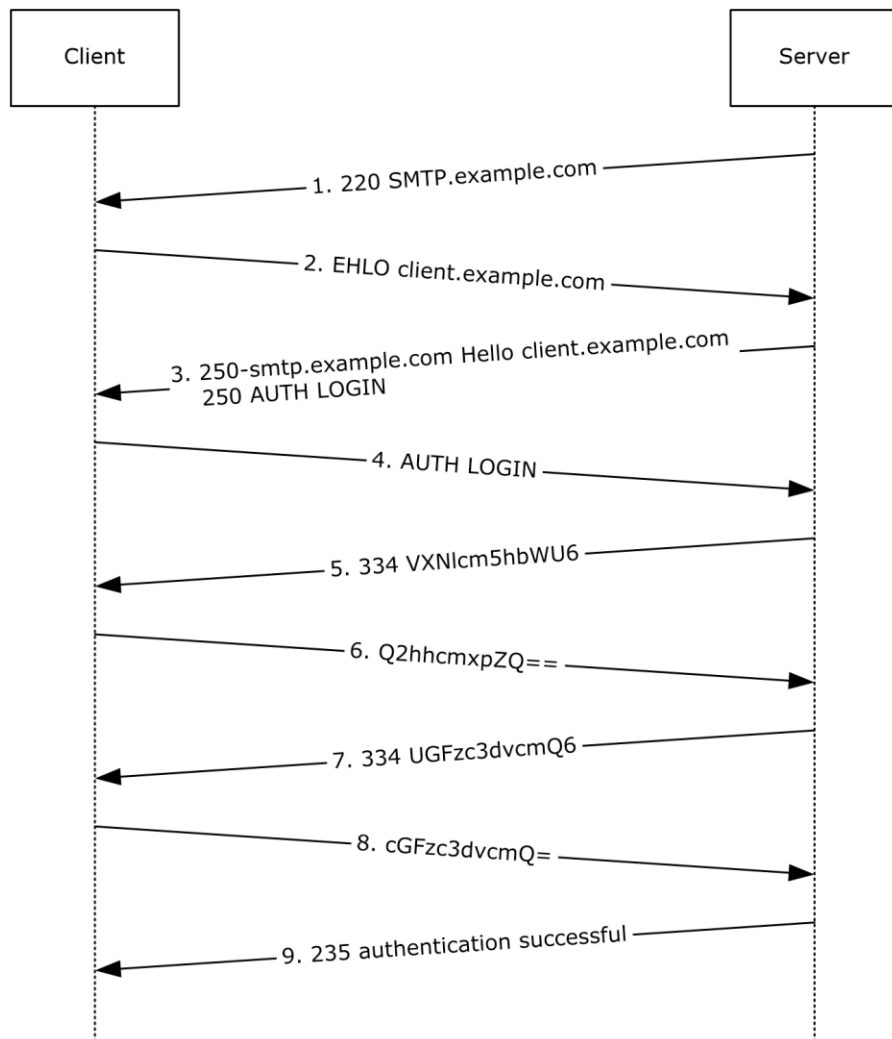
Client

Server

1. 220 SMTP.example.com

2. EHLO client.example.com

3. 250-smtp.example.com Hello client.example.com
250 AUTH LOGIN

4. AUTH LOGIN

5. 334 VXNlcm5hbWU6

6. Q2hhcmxpZQ==

7. 334 UGFzc3dvcmQ6

8. cGFzc3dvcmQ=

9. 235 authentication successful